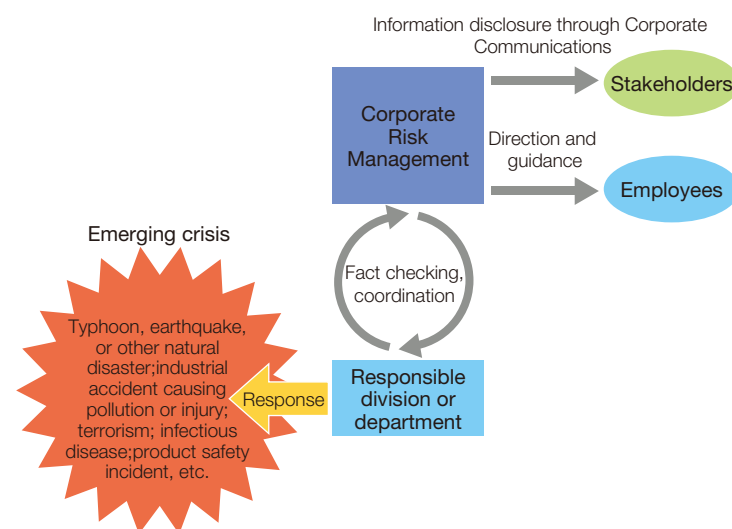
Information disclosure through Corporate Communications

Corporate Risk Management

Stakeholders

Direction and guidance

Employees

Emerging crisis

Fact checking, coordination

Typhoon, earthquake, or other natural disaster;industrial accident causing pollution or injury; terrorism; infectious disease;product safety incident, etc.

Response

Responsible division or department